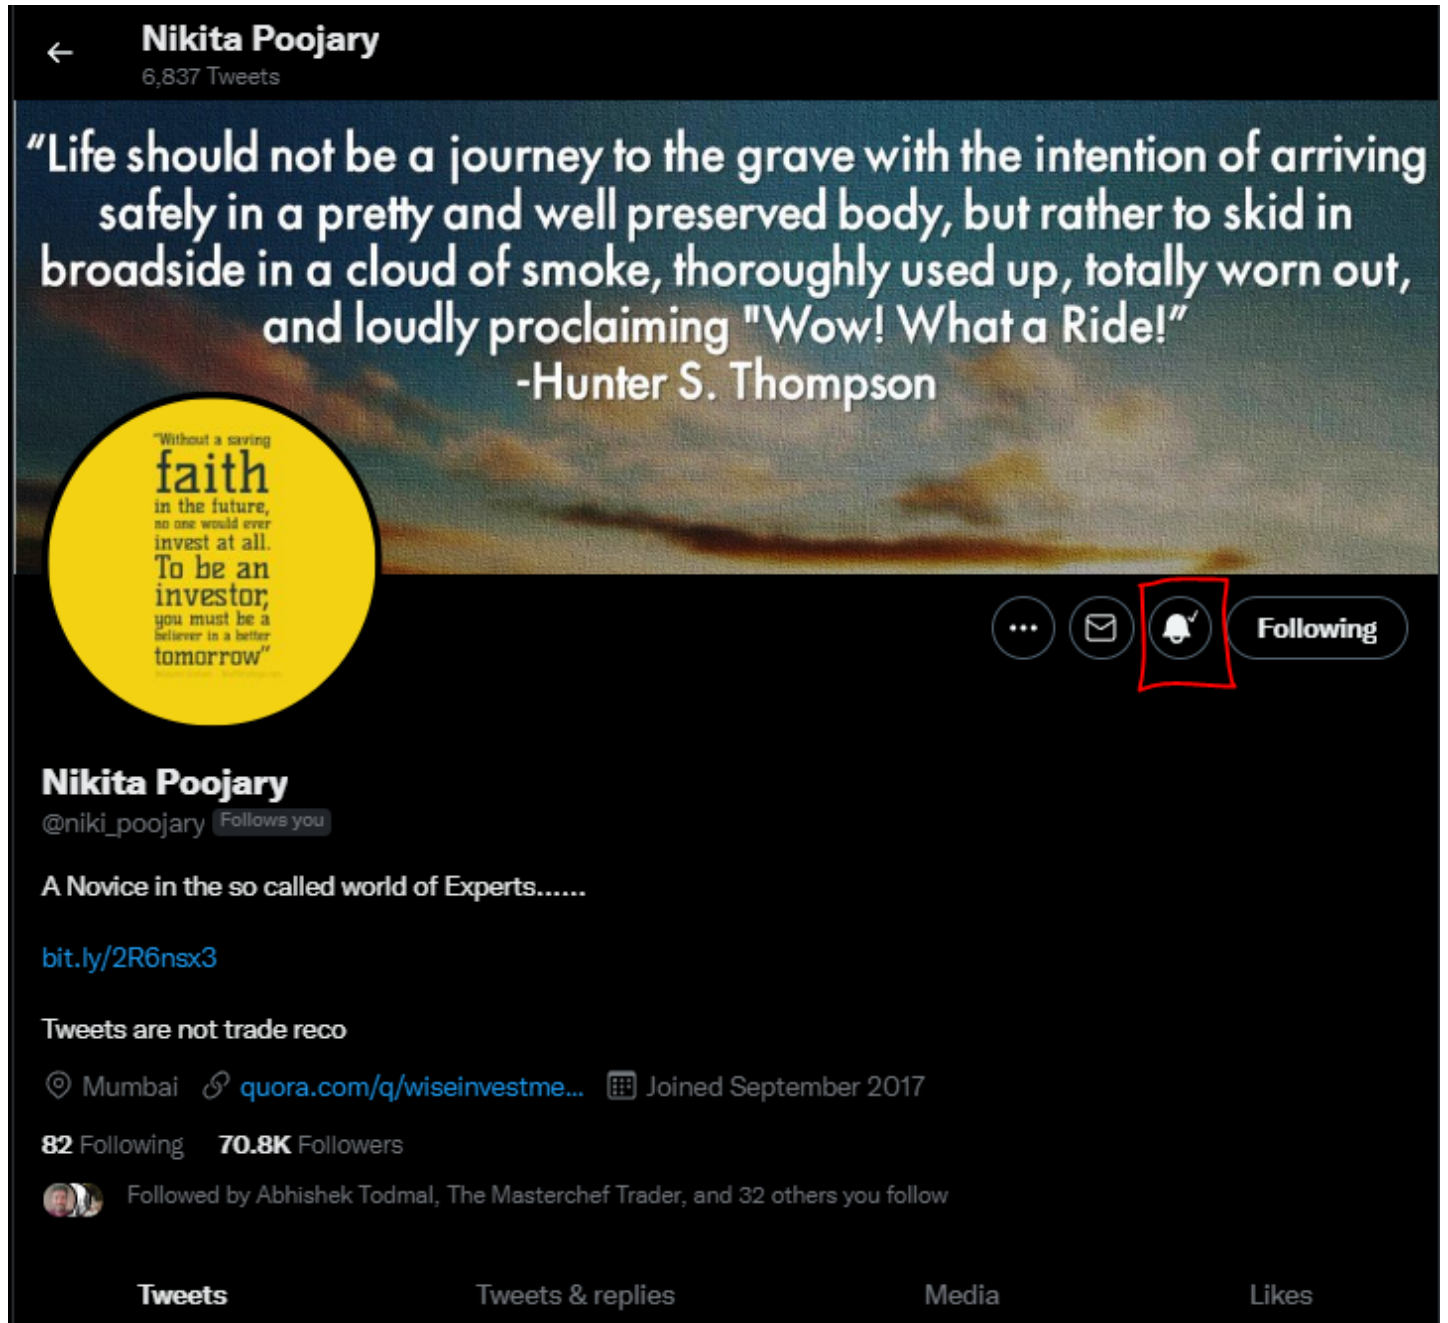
Nikita Poojary
6,837 Tweets

“Life should not be a journey to the grave with the intention of arriving safely in a pretty and well preserved body, but rather to skid in broadside in a cloud of smoke, thoroughly used up, totally worn out, and loudly proclaiming "Wow! What a Ride!”
-Hunter S. Thompson

"Without a saving faith in the future, no one would ever invest at all. To be an investor, you must be a believer in a better tomorrow"

Following

Nikita Poojary
@niki_poojary Follows you

A Novice in the so called world of Experts......

bit.ly/2R6nsx3

Tweets are not trade reco

Mumbai quora.com/q/wiseinvestme... Joined September 2017

82 Following 70.8K Followers

Followed by Abhishek Todmal, The Masterchef Trader, and 32 others you follow

Tweets Tweets & replies Media Likes